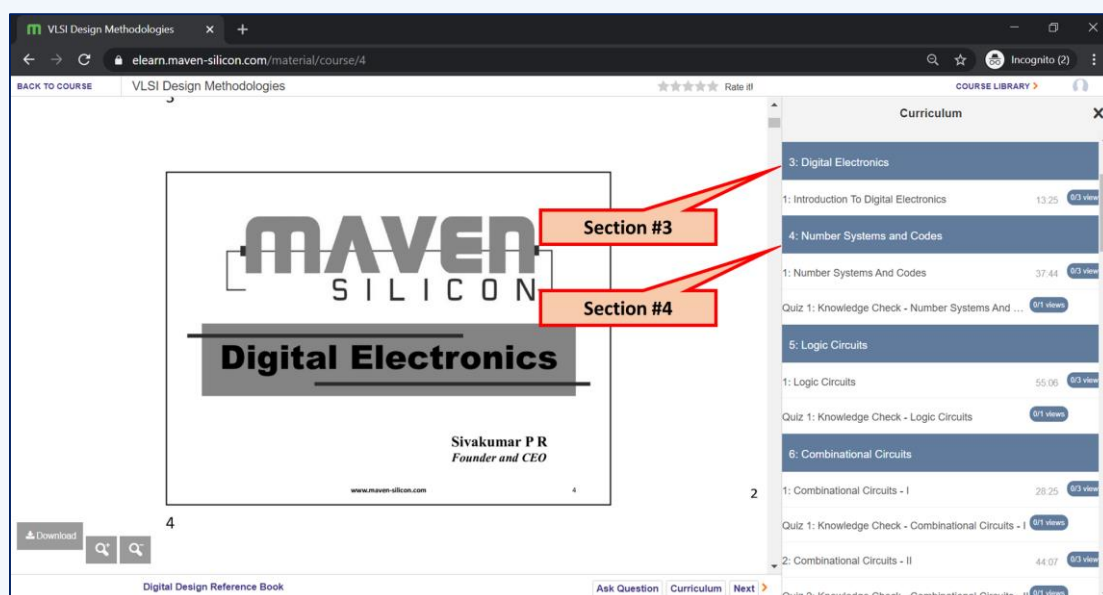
VLSI Design Methodologies ×  +

elearn.maven-silicon.com/material/course/4

Incognito (2)

BACK TO COURSE  VLSI Design Methodologies  Rate it!  COURSE LIBRARY >

3

MAVEN
SILICON

Digital Electronics

Sivakumar P R
Founder and CEO

www.maven-silicon.com  4

2

4

Download

Curriculum

3: Digital Electronics

1: Introduction To Digital Electronics  13:25  0/3 view

Section #3

4: Number Systems and Codes

1: Number Systems And Codes  37:44  0/3 view

Section #4

Quiz 1: Knowledge Check - Number Systems And ...  0/1 views

5: Logic Circuits

1: Logic Circuits  55:06  0/3 view

Quiz 1: Knowledge Check - Logic Circuits  0/1 views

6: Combinational Circuits

1: Combinational Circuits - I  28:25  0/3 view

Quiz 1: Knowledge Check - Combinational Circuits - I  0/1 views

2: Combinational Circuits - II  44:07  0/3 view

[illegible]

Digital Design Reference Book

Ask Question  Curriculum  Next >